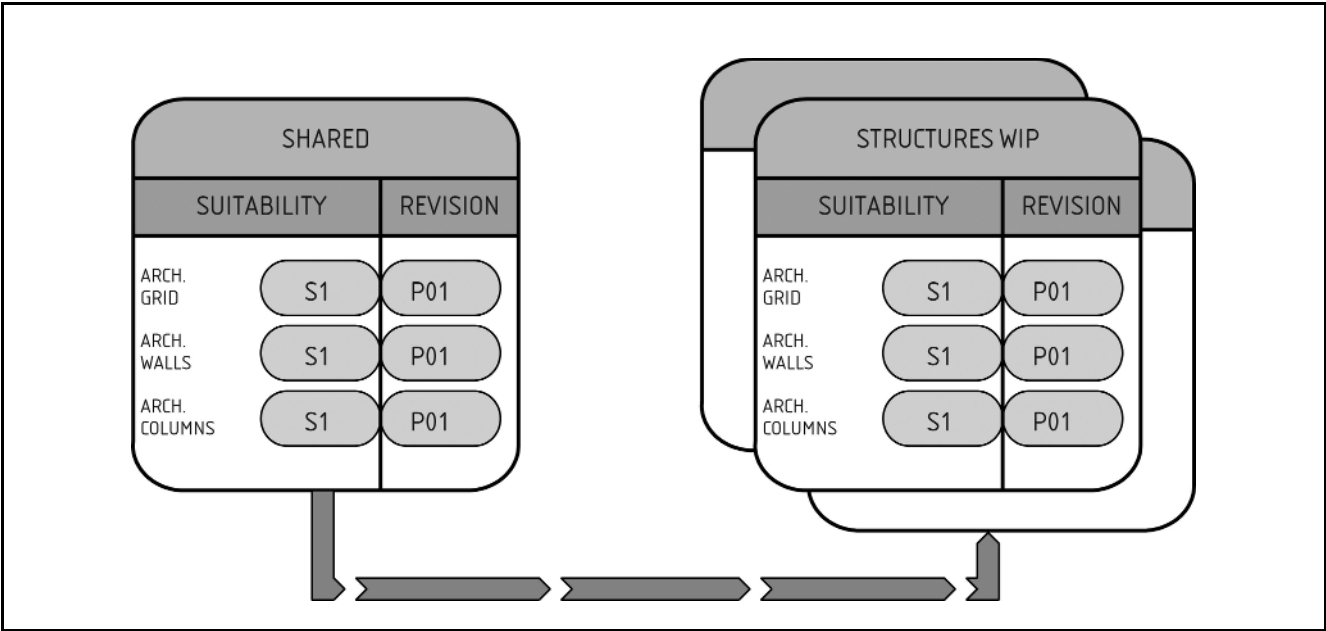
SHARED

| SUITABILITY | | REVISION |
|---|---|---|
| ARCH. GRID | S1 | P01 |
| ARCH. WALLS | S1 | P01 |
| ARCH. COLUMNS | S1 | P01 |

STRUCTURES WIP

| SUITABILITY | | REVISION |
|---|---|---|
| ARCH. GRID | S1 | P01 |
| ARCH. WALLS | S1 | P01 |
| ARCH. COLUMNS | S1 | P01 |